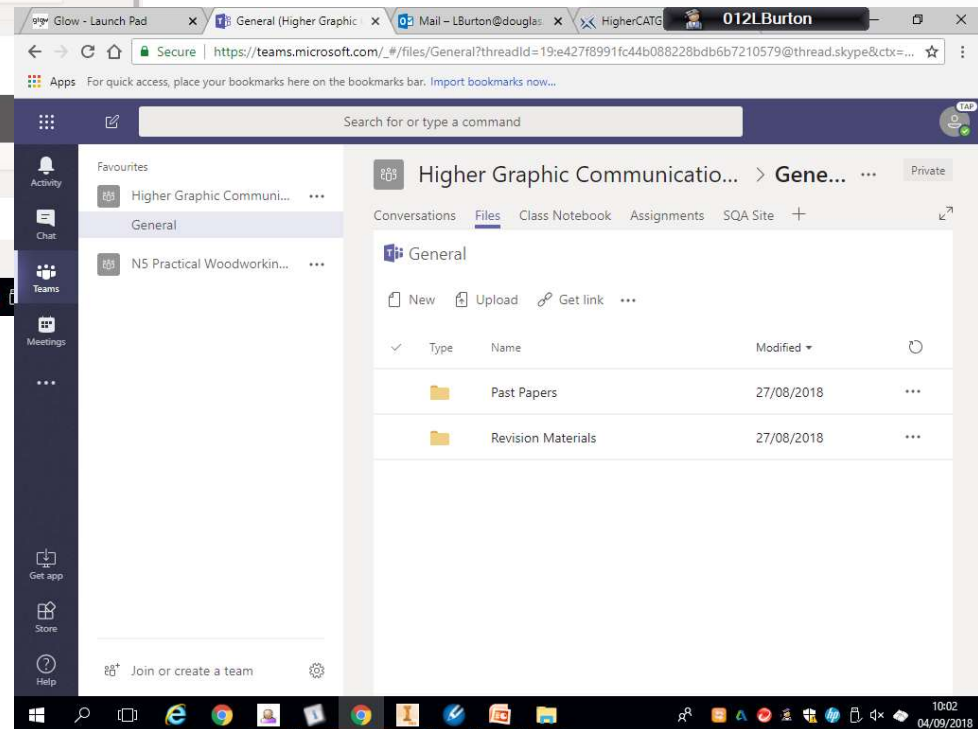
glow Glow - Launch Pad ×
General (Higher Graphic ×
Mail – LBurton@douglas ×
HigherCATG
012LBurton

Secure | https://teams.microsoft.com/_#/files/General?threadId=19:e427f8991fc44b088228bdb6b7210579@thread.skype&ctx=...

Apps For quick access, place your bookmarks here on the bookmarks bar. Import bookmarks now...

Search for or type a command

TAP

Activity
Chat
Teams
Meetings
...
Get app
Store
Help

Favourites
Higher Graphic Communi... ...
General
N5 Practical Woodworkin... ...

Join or create a team

Higher Graphic Communicatio... > Gene... ...
Private

Conversations Files Class Notebook Assignments SQA Site +

General

New Upload Get link ...

| Type | Name | Modified ▾ |
|---|---|---|
| | Past Papers | 27/08/2018 |
| | Revision Materials | 27/08/2018 |

10:02
04/09/2018